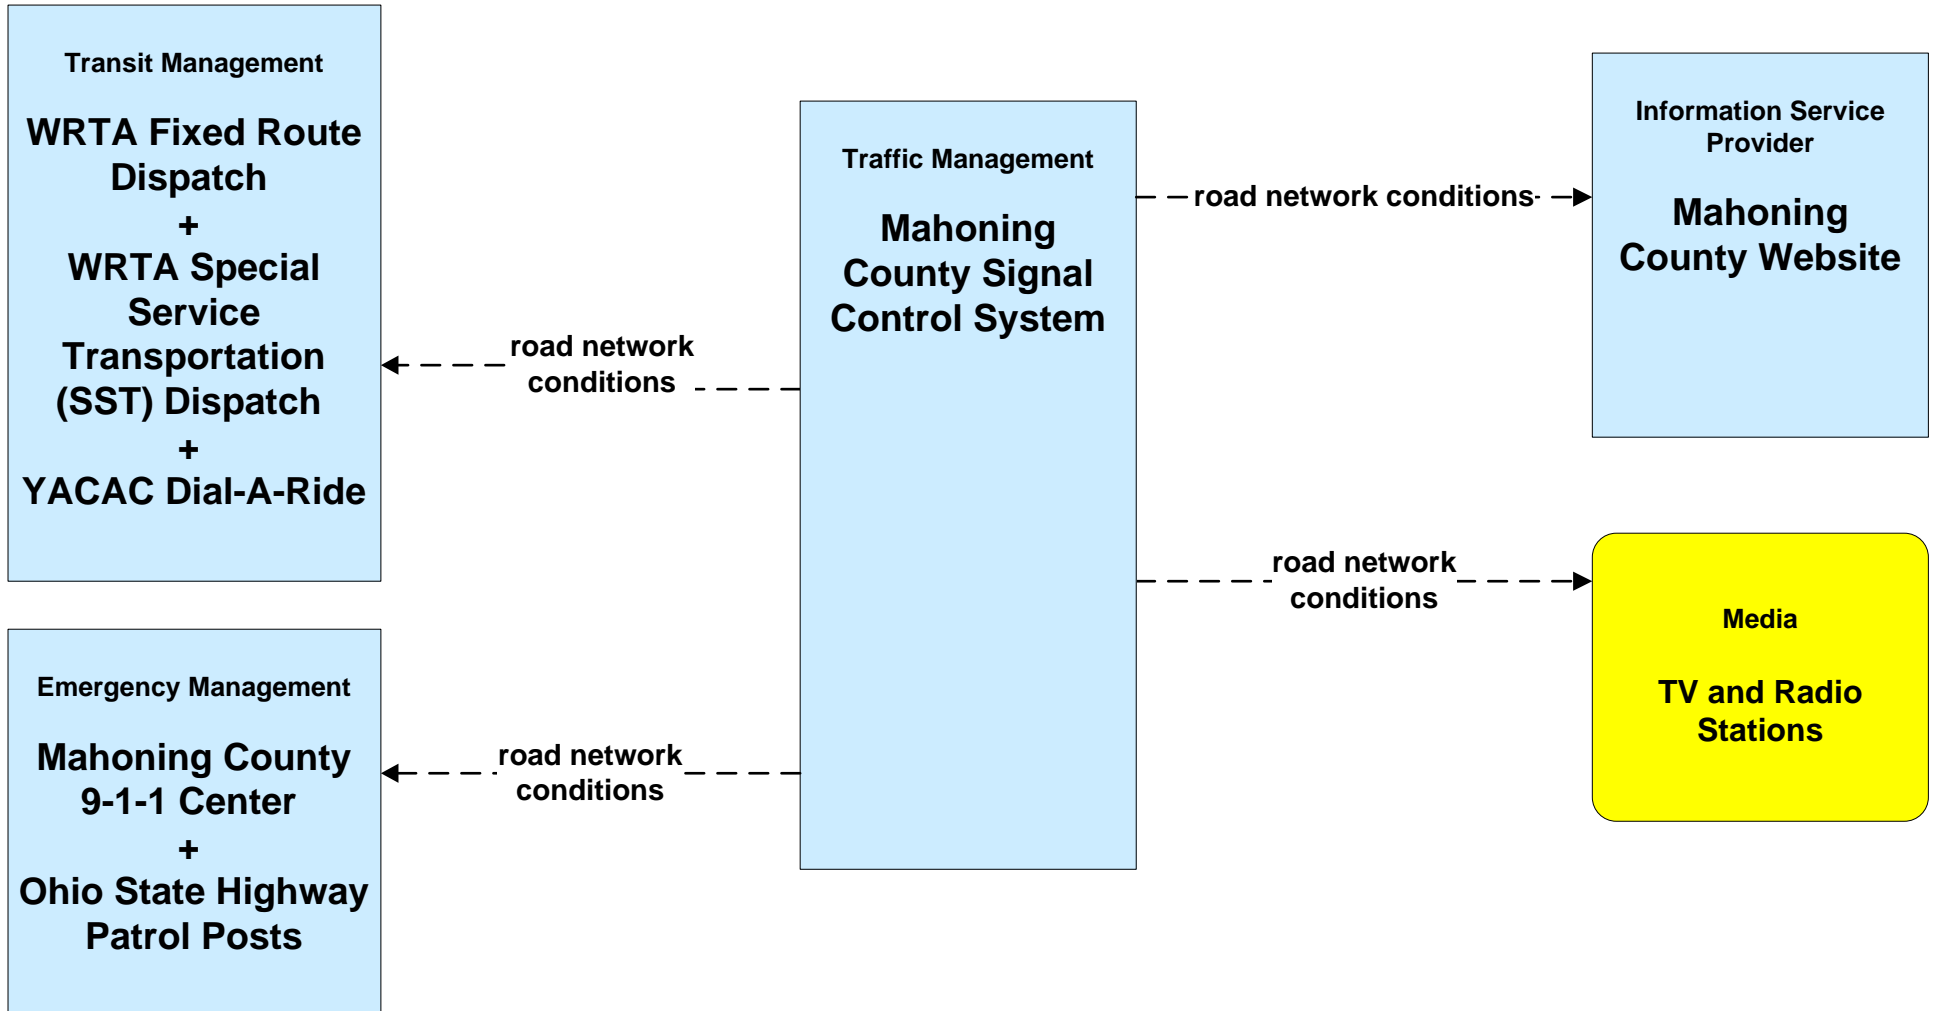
Transit Management

WRTA Fixed Route Dispatch
+
WRTA Special Service Transportation (SST) Dispatch
+
YACAC Dial-A-Ride

Traffic Management

Mahoning County Signal Control System

Information Service Provider

Mahoning County Website

road network conditions

road network conditions

road network conditions

Media

TV and Radio Stations

Emergency Management

Mahoning County 9-1-1 Center
+
Ohio State Highway Patrol Posts

road network conditions